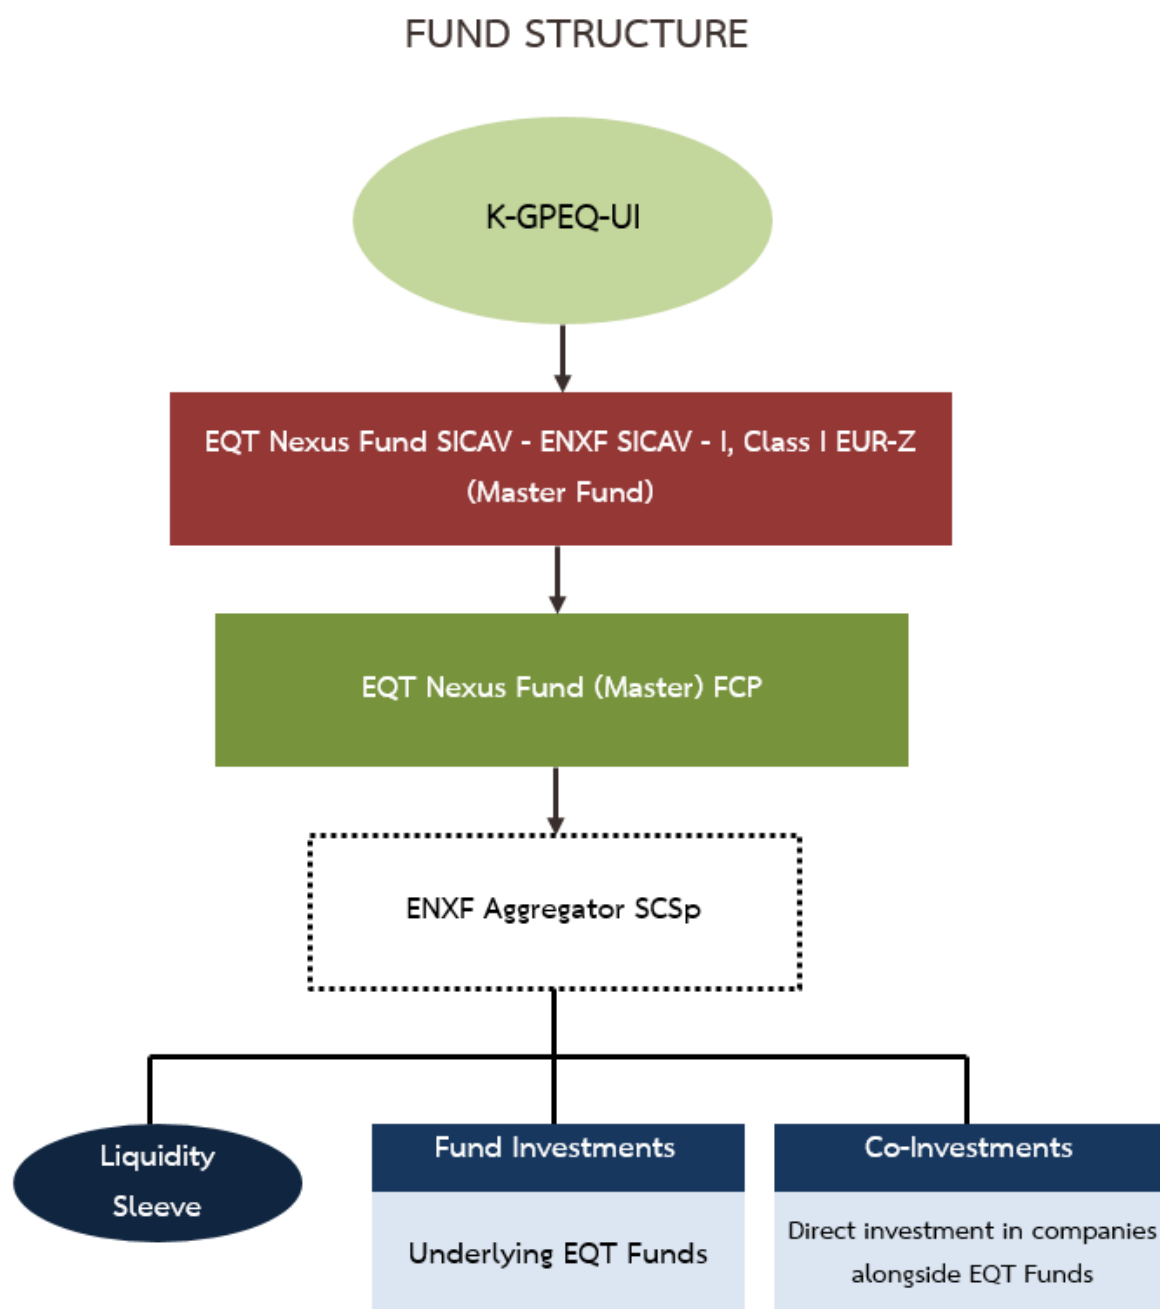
FUND STRUCTURE

K-GPEQ-UI

EQT Nexus Fund SICAV - ENXF SICAV - I, Class I EUR-Z (Master Fund)

EQT Nexus Fund (Master) FCP

ENXF Aggregator SCSp

Liquidity Sleeve

Fund Investments

Underlying EQT Funds

Co-Investments

Direct investment in companies alongside EQT Funds